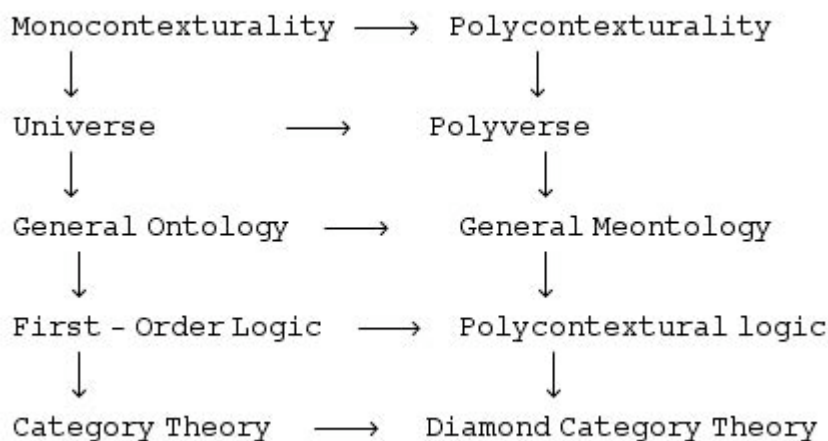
$$\begin{array}{ccc}
\text{Monocontexturality} & \longrightarrow & \text{Polycontexturality} \\
\downarrow & & \downarrow \\
\text{Universe} & \longrightarrow & \text{Polyverse} \\
\downarrow & & \downarrow \\
\text{General Ontology} & \longrightarrow & \text{General Meontology} \\
\downarrow & & \downarrow \\
\text{First - Order Logic} & \longrightarrow & \text{Polycontextural logic} \\
\downarrow & & \downarrow \\
\text{Category Theory} & \longrightarrow & \text{Diamond Category Theory}
\end{array}$$